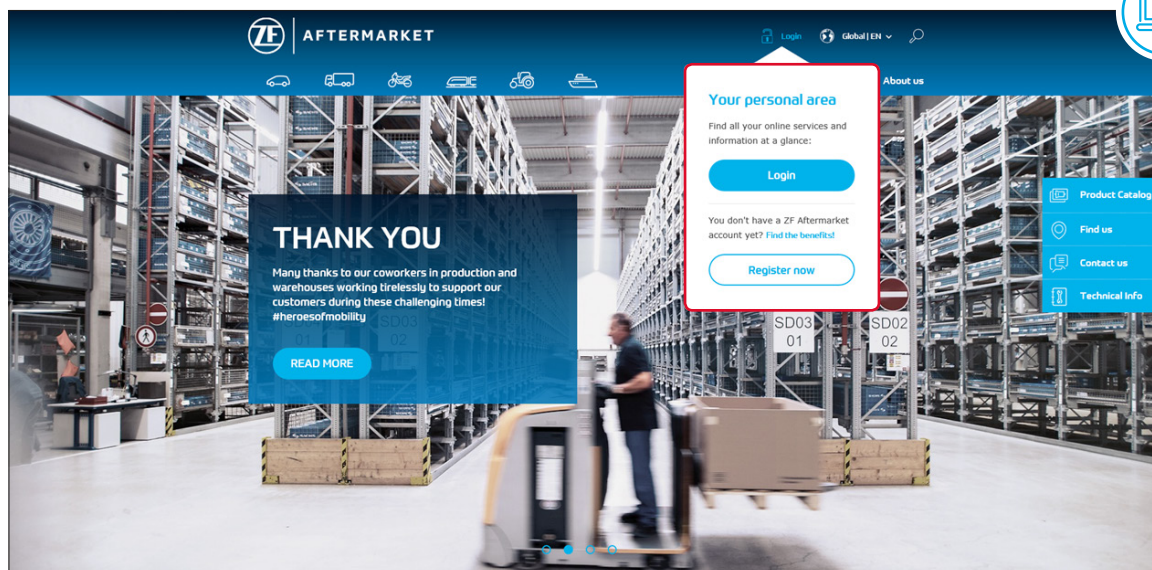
ZF | AFTERMARKET

Login Global | EN

About us

Your personal area

Find all your online services and information at a glance:

Login

You don't have a ZF Aftermarket account yet? Find the benefits!

Register now

Product Catalog

Find us

Contact us

Technical Info

THANK YOU

Many thanks to our coworkers in production and warehouses working tirelessly to support our customers during these challenging times! #heroesofmobility

READ MORE

SD03 01

SD02 02

SD03 01

SD03 02